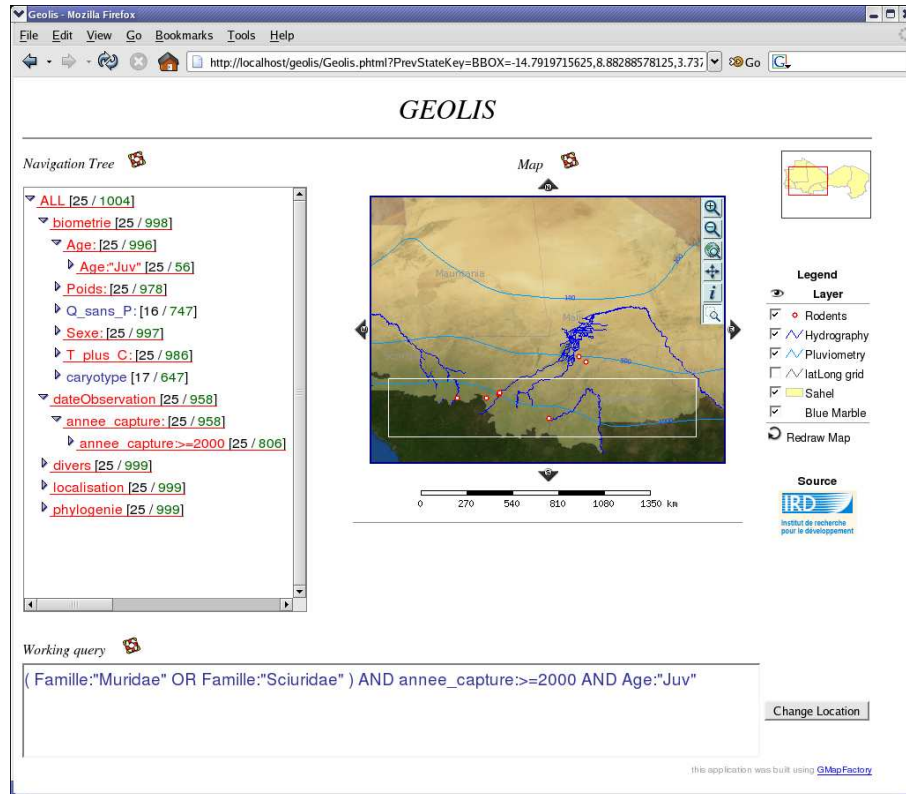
Geolis - Mozilla Firefox

File Edit View Go Bookmarks Tools Help

http://localhost/geolis/Geolis.phtml?PrevStateKey=BBOX=-14.7919715625,8.88288578125,3.737

Go

GEOLIS

Navigation Tree

ALL [25 / 1004]
biometrie [25 / 998]
Age: [25 / 996]
Age:"Juv" [25 / 56]
Poids: [25 / 978]
Q_sans_P: [16 / 747]
Sexe: [25 / 997]
T_plus_C: [25 / 986]
caryotype [17 / 647]
dateObservation [25 / 958]
annee_capture: [25 / 958]
annee_capture:>=2000 [25 / 806]
divers [25 / 999]
localisation [25 / 999]
phylogenie [25 / 999]

Map

Mauritania

0 270 540 810 1080 1350 km

Legend
Layer
Rodents
Hydrography
Pluviometry
latLong grid
Sahel
Blue Marble
Redraw Map

Source
IRD
Institut de recherche pour le développement

Working query

( Famille:"Muridae" OR Famille:"Sciuridae" ) AND annee_capture:>=2000 AND Age:"Juv"

Change Location

this application was built using GMapFactory